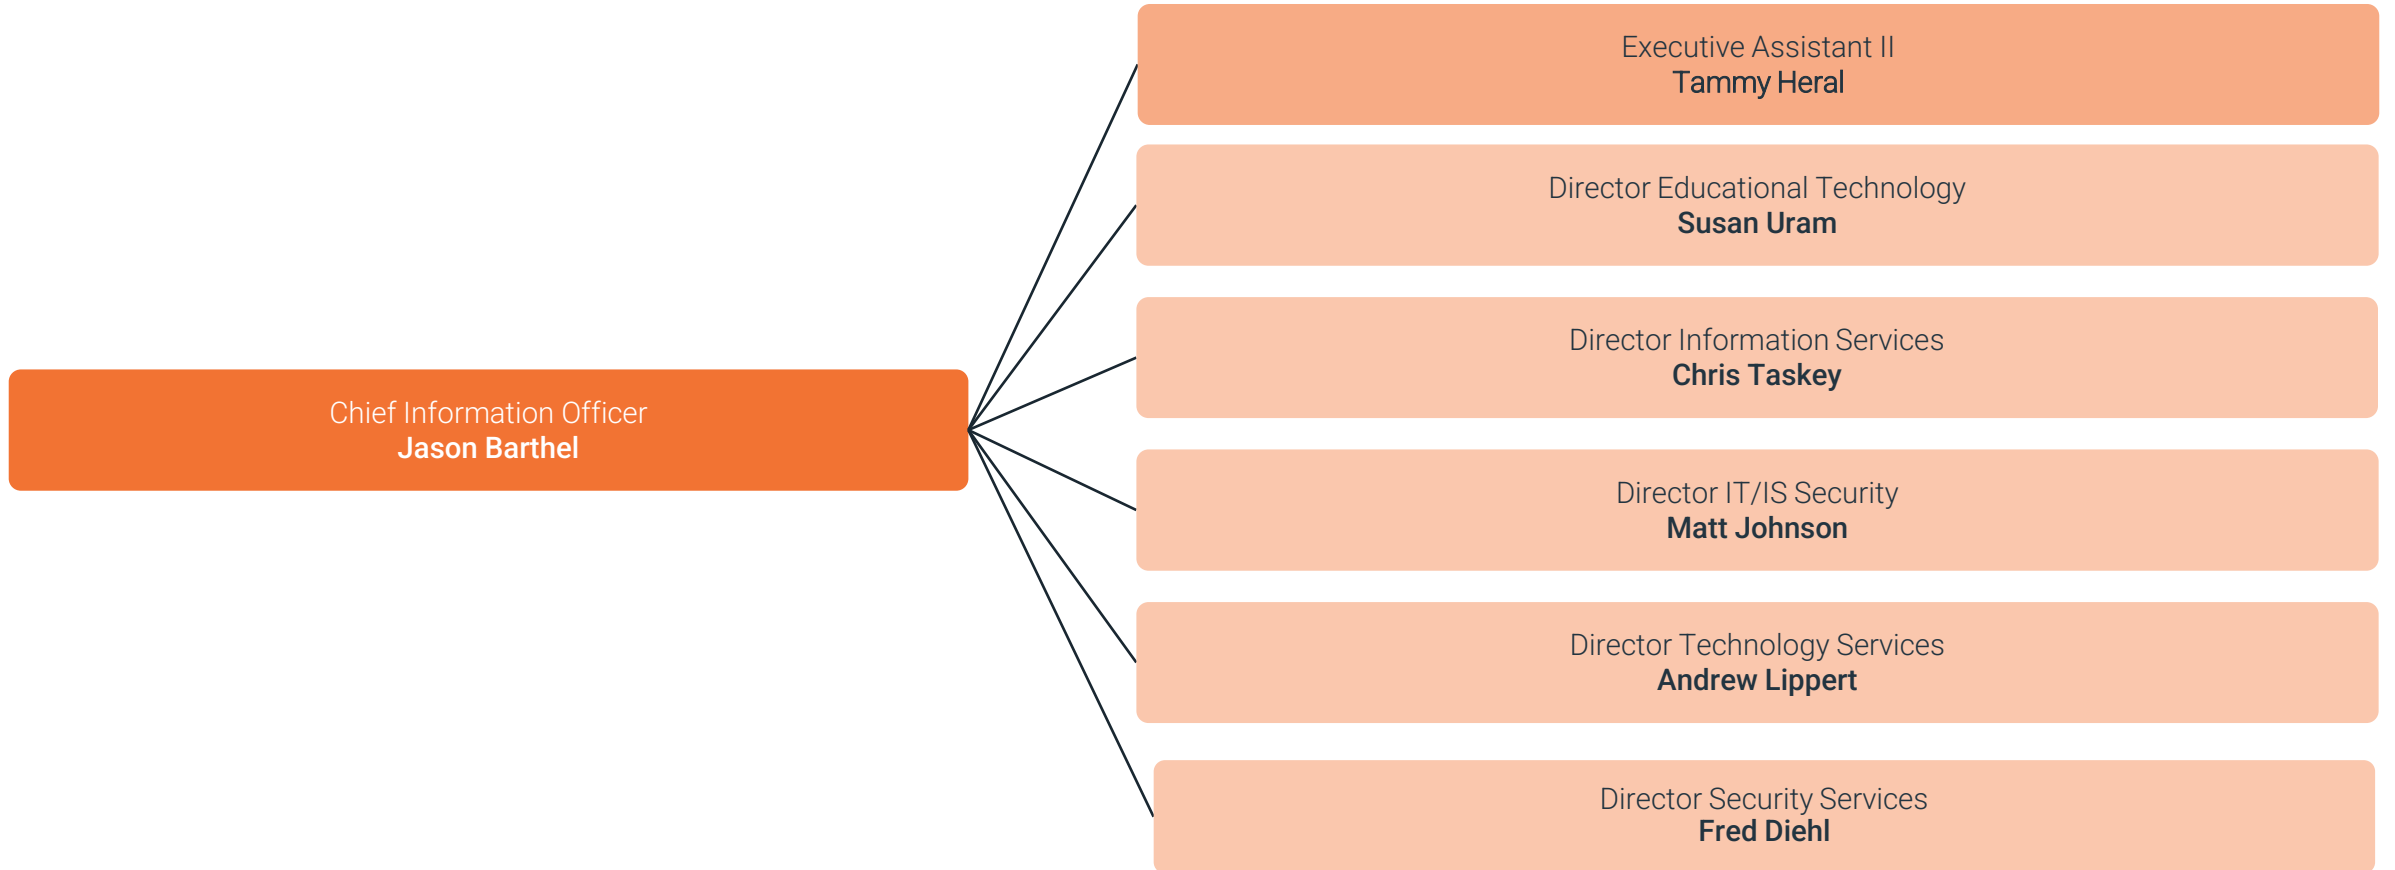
Chief Information Officer
Jason Barthel

Executive Assistant II
Tammy Heral

Director Educational Technology
Susan Uram

Director Information Services
Chris Taskey

Director IT/IS Security
Matt Johnson

Director Technology Services
Andrew Lippert

Director Security Services
Fred Diehl